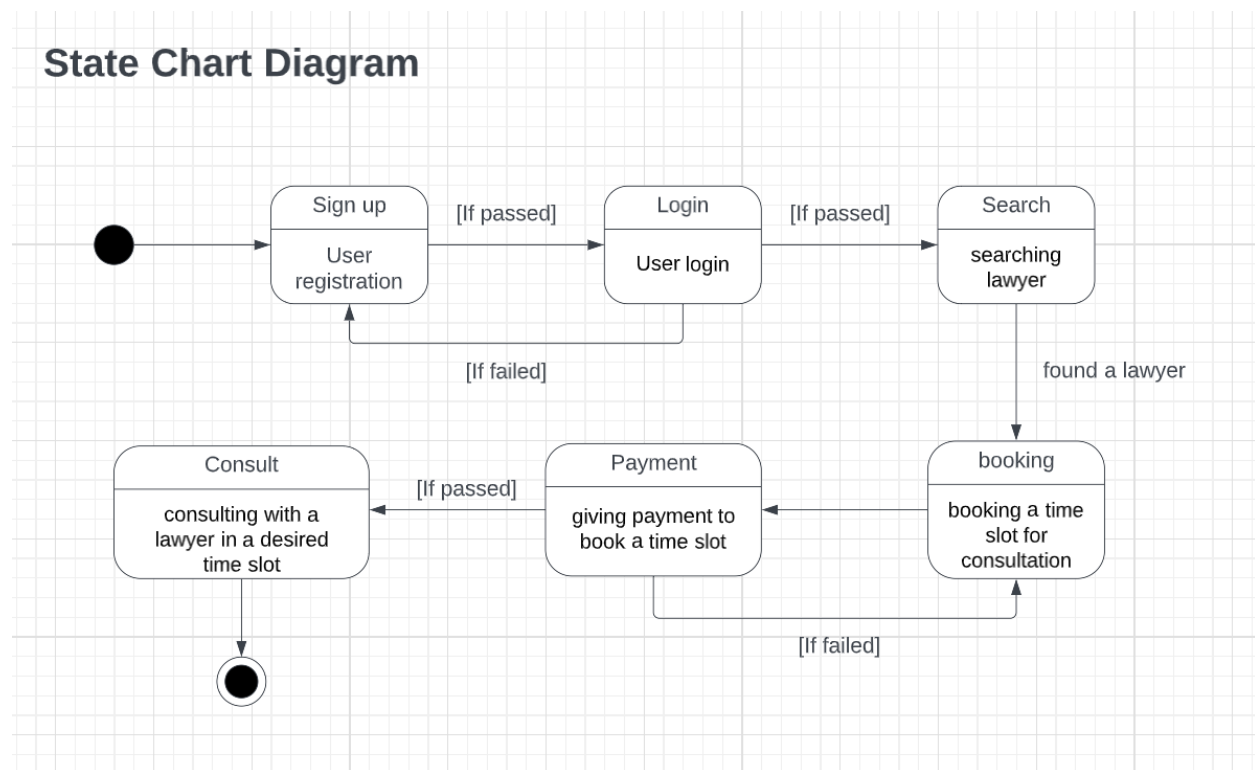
State Chart Diagram

Sign up
User registration

[If passed]

Login
User login

[If passed]

Search
searching lawyer

[If failed]

found a lawyer

Consult
consulting with a lawyer in a desired time slot

[If passed]

Payment
giving payment to book a time slot

booking
booking a time slot for consultation

[If failed]